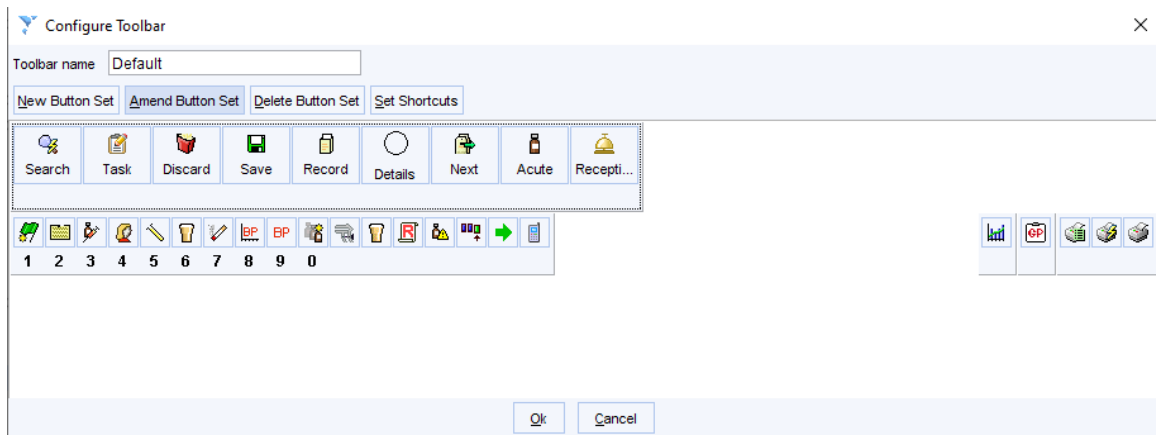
Configure Toolbar

Toolbar name Default

New Button Set Amend Button Set Delete Button Set Set Shortcuts

Search Task Discard Save Record Details Next Acute Recepti...

BP BP

1 2 3 4 5 6 7 8 9 0

R

GP

Ok Cancel